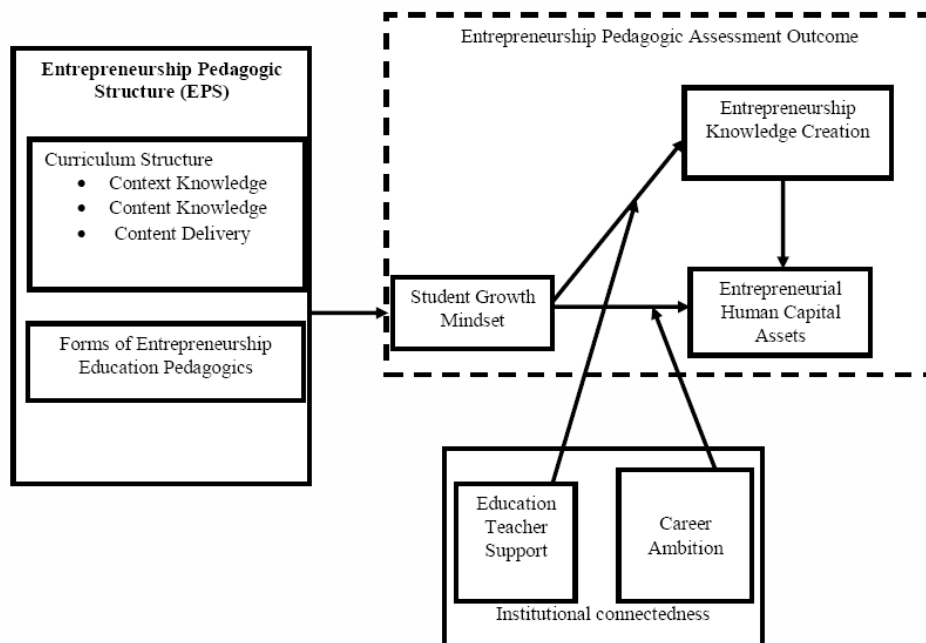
Entrepreneurship Pedagogic Structure (EPS)

Curriculum Structure
- Context Knowledge
- Content Knowledge
- Content Delivery

Forms of Entrepreneurship Education Pedagogics

Entrepreneurship Pedagogic Assessment Outcome

Entrepreneurship Knowledge Creation

Student Growth Mindset

Entrepreneurial Human Capital Assets

Education Teacher Support

Career Ambition

Institutional connectedness